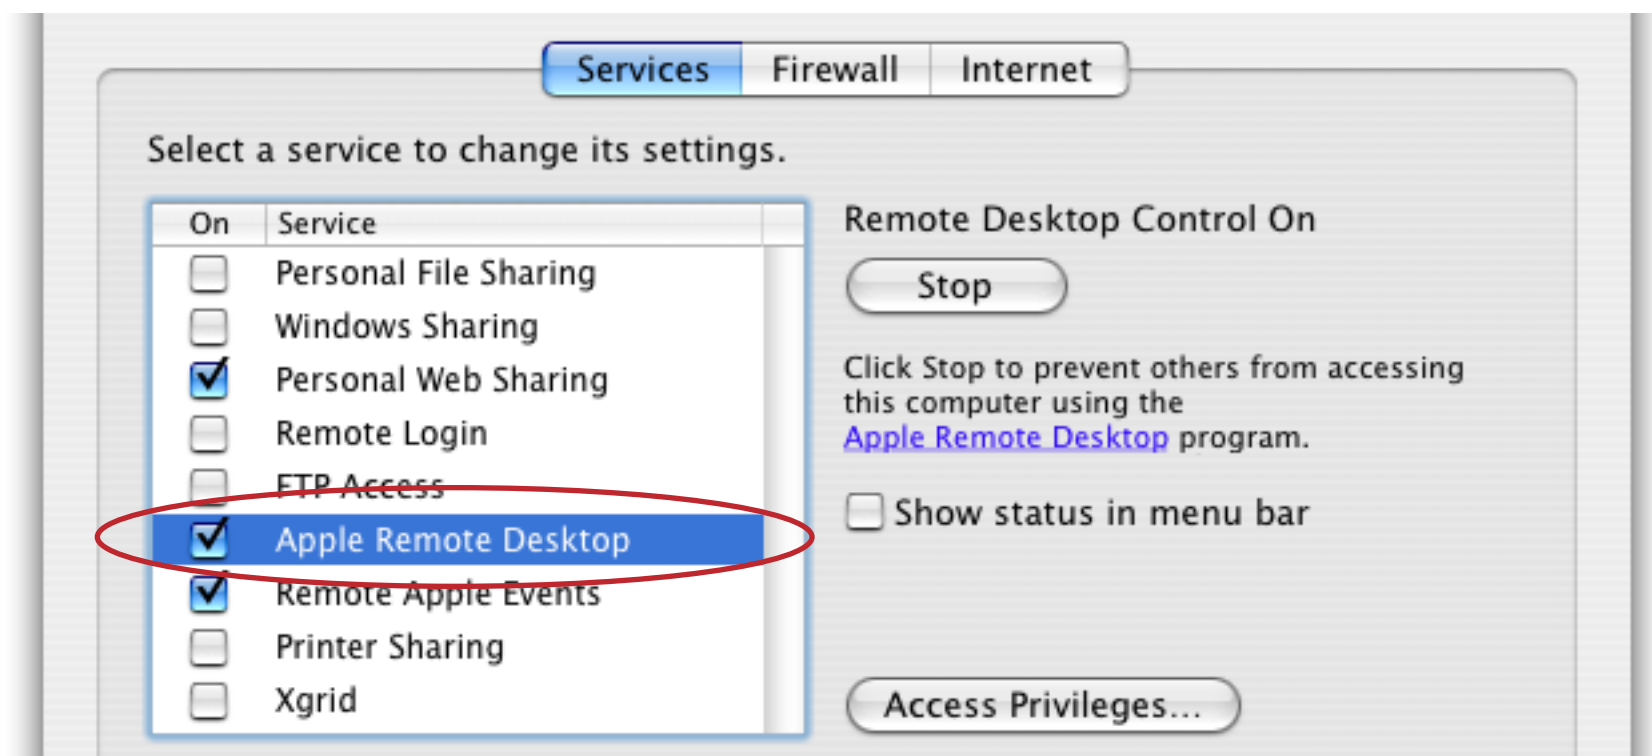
Services Firewall Internet

Select a service to change its settings.

| On | Service |
|---|---|
| ☐ | Personal File Sharing |
| ☐ | Windows Sharing |
| ☑ | Personal Web Sharing |
| ☐ | Remote Login |
| ☐ | FTP Access |
| ☑ | Apple Remote Desktop |
| ☑ | Remote Apple Events |
| ☐ | Printer Sharing |
| ☐ | Xgrid |

Remote Desktop Control On

Stop

Click Stop to prevent others from accessing this computer using the Apple Remote Desktop program.

Show status in menu bar

Access Privileges...